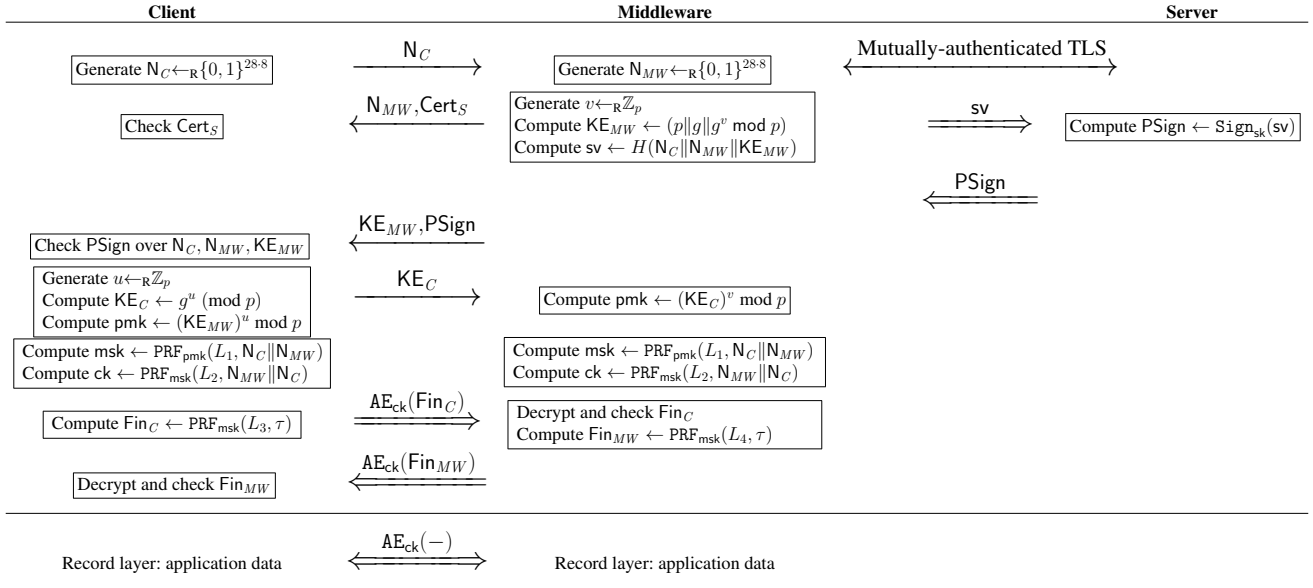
**Client** | **Middleware** | **Server**

Generate $\mathsf{N}_C \leftarrow_R \{0,1\}^{28\cdot 8}$

$\mathsf{N}_C$

Generate $\mathsf{N}_{MW} \leftarrow_R \{0,1\}^{28\cdot 8}$

Mutually-authenticated TLS

$\mathsf{N}_{MW}, \mathsf{Cert}_S$

Check $\mathsf{Cert}_S$

Generate $v \leftarrow_R \mathbb{Z}_p$
Compute $\mathsf{KE}_{MW} \leftarrow (p \| g \| g^v \bmod p)$
Compute $\mathsf{sv} \leftarrow H(\mathsf{N}_C \| \mathsf{N}_{MW} \| \mathsf{KE}_{MW})$

$\mathsf{sv}$

Compute $\mathsf{PSign} \leftarrow \mathtt{Sign}_{\mathsf{sk}}(\mathsf{sv})$

$\mathsf{PSign}$

$\mathsf{KE}_{MW}, \mathsf{PSign}$

Check PSign over $\mathsf{N}_C, \mathsf{N}_{MW}, \mathsf{KE}_{MW}$

Generate $u \leftarrow_R \mathbb{Z}_p$
Compute $\mathsf{KE}_C \leftarrow g^u \pmod p$
Compute $\mathsf{pmk} \leftarrow (\mathsf{KE}_{MW})^u \bmod p$

$\mathsf{KE}_C$

Compute $\mathsf{pmk} \leftarrow (\mathsf{KE}_C)^v \bmod p$

Compute $\mathsf{msk} \leftarrow \mathtt{PRF}_{\mathsf{pmk}}(L_1, \mathsf{N}_C \| \mathsf{N}_{MW})$
Compute $\mathsf{ck} \leftarrow \mathtt{PRF}_{\mathsf{msk}}(L_2, \mathsf{N}_{MW} \| \mathsf{N}_C)$

Compute $\mathsf{msk} \leftarrow \mathtt{PRF}_{\mathsf{pmk}}(L_1, \mathsf{N}_C \| \mathsf{N}_{MW})$
Compute $\mathsf{ck} \leftarrow \mathtt{PRF}_{\mathsf{msk}}(L_2, \mathsf{N}_{MW} \| \mathsf{N}_C)$

Compute $\mathsf{Fin}_C \leftarrow \mathtt{PRF}_{\mathsf{msk}}(L_3, \tau)$

$\mathtt{AE}_{\mathsf{ck}}(\mathsf{Fin}_C)$

Decrypt and check $\mathsf{Fin}_C$
Compute $\mathsf{Fin}_{MW} \leftarrow \mathtt{PRF}_{\mathsf{msk}}(L_4, \tau)$

$\mathtt{AE}_{\mathsf{ck}}(\mathsf{Fin}_{MW})$

Decrypt and check $\mathsf{Fin}_{MW}$

Record layer: application data

$\mathtt{AE}_{\mathsf{ck}}(-)$

Record layer: application data